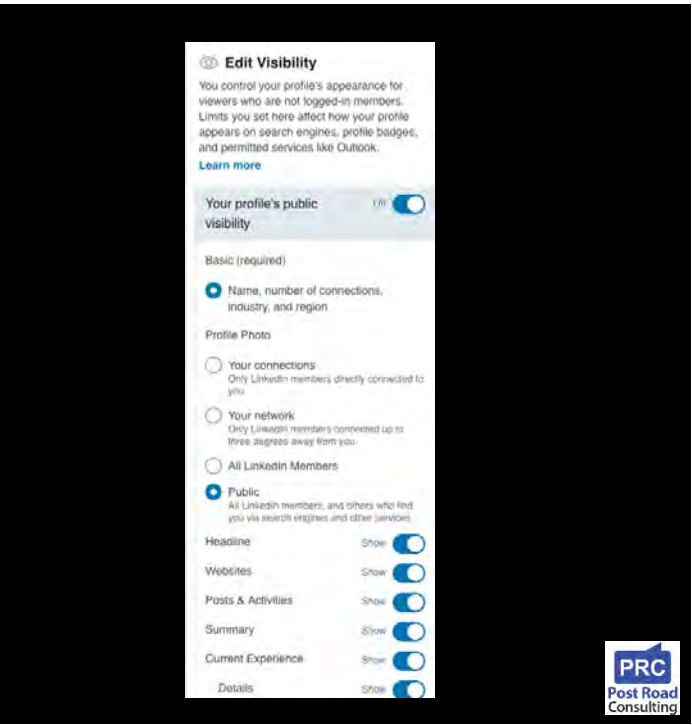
Edit Visibility

You control your profile's appearance for viewers who are not logged-in members. Limits you set here affect how your profile appears on search engines, profile badges, and permitted services like Outlook.

Learn more

Your profile's public visibility On

Basic (required)

Name, number of connections, industry, and region

Profile Photo

Your connections
Only LinkedIn members directly connected to you

Your network
Only LinkedIn members connected up to three degrees away from you

All LinkedIn Members

Public
All LinkedIn members, and others who find you via search engines and other services

Headline Show

Websites Show

Posts & Activities Show

Summary Show

Current Experience Show

Details Show

PRC
Post Road Consulting